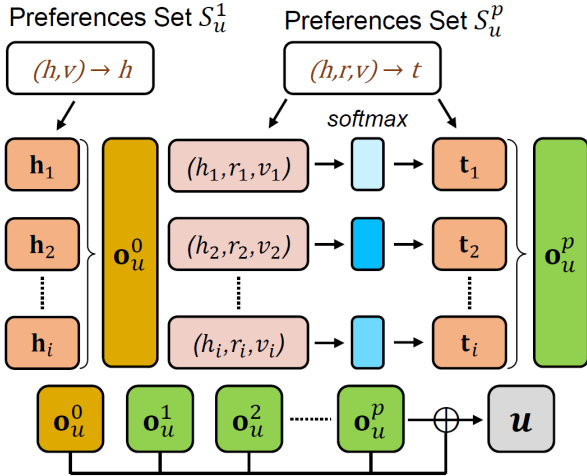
Preferences Set $S_u^1$

Preferences Set $S_u^p$

$(h,v) \rightarrow h$

$(h,r,v) \rightarrow t$

softmax

$\mathbf{h}_1$

$\mathbf{h}_2$

$\mathbf{h}_i$

$\mathbf{o}_u^0$

$(h_1,r_1,v_1)$

$(h_2,r_2,v_2)$

$(h_i,r_i,v_i)$

$\mathbf{t}_1$

$\mathbf{t}_2$

$\mathbf{t}_i$

$\mathbf{o}_u^p$

$\mathbf{o}_u^0$

$\mathbf{o}_u^1$

$\mathbf{o}_u^2$

$\mathbf{o}_u^p$

$\oplus$

$\boldsymbol{u}$